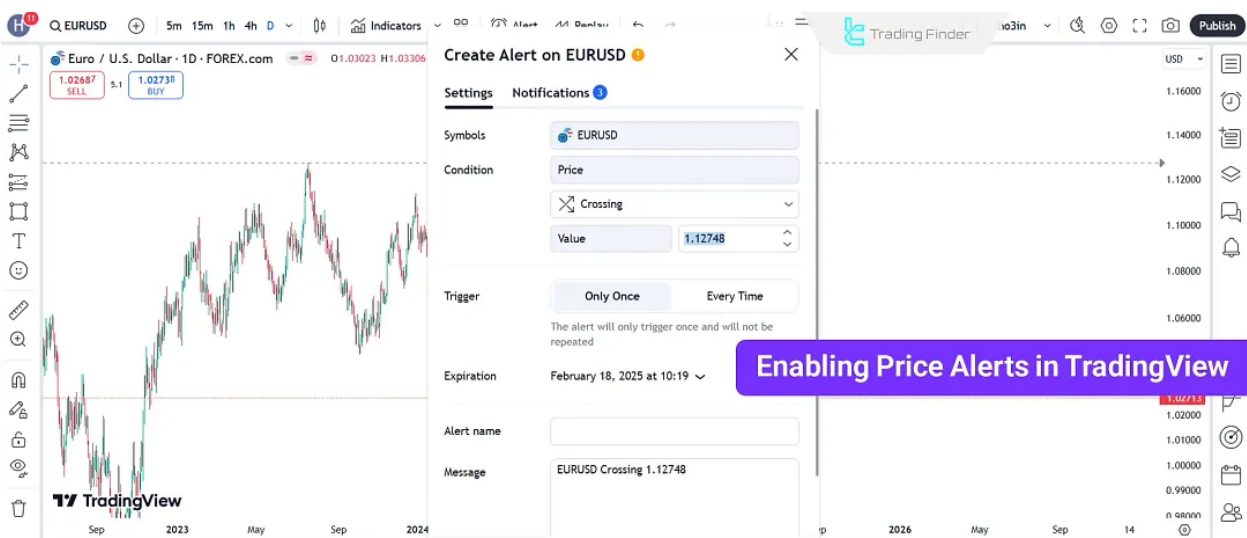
H 11 EURUSD 5m 15m 1h 4h D Indicators Alert Replay Trading Finder o3in Publish

Euro / U.S. Dollar · 1D · FOREX.com O1.03023 H1.03306

1.02687 SELL 5.1 1.02738 BUY

USD
1.16000
1.14000
1.12000
1.10000
1.08000
1.06000
1.02000
1.01000
1.00000
0.99000
0.98000

Sep 2023 May Sep 2024 Sep 2026 May Sep 14

TradingView

Create Alert on EURUSD

Settings Notifications 3

Symbols EURUSD

Condition Price

Crossing

Value 1.12748

Trigger Only Once Every Time

The alert will only trigger once and will not be repeated

Expiration February 18, 2025 at 10:19

Alert name

Message EURUSD Crossing 1.12748

Enabling Price Alerts in TradingView